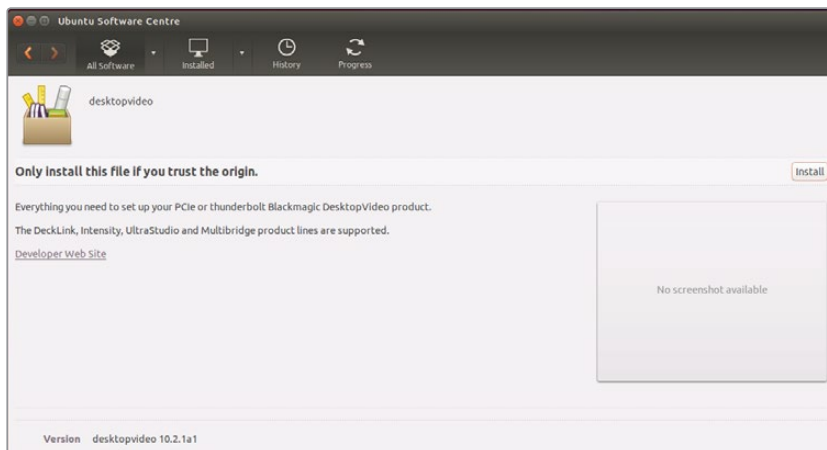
Ubuntu Software Centre

All Software

Installed

History

Progress

desktopvideo

Only install this file if you trust the origin.

Install

Everything you need to set up your PCIe or thunderbolt Blackmagic DesktopVideo product.

The DeckLink, Intensity, UltraStudio and Multibridge product lines are supported.

Developer Web Site

No screenshot available

Version desktopvideo 10.2.1a1